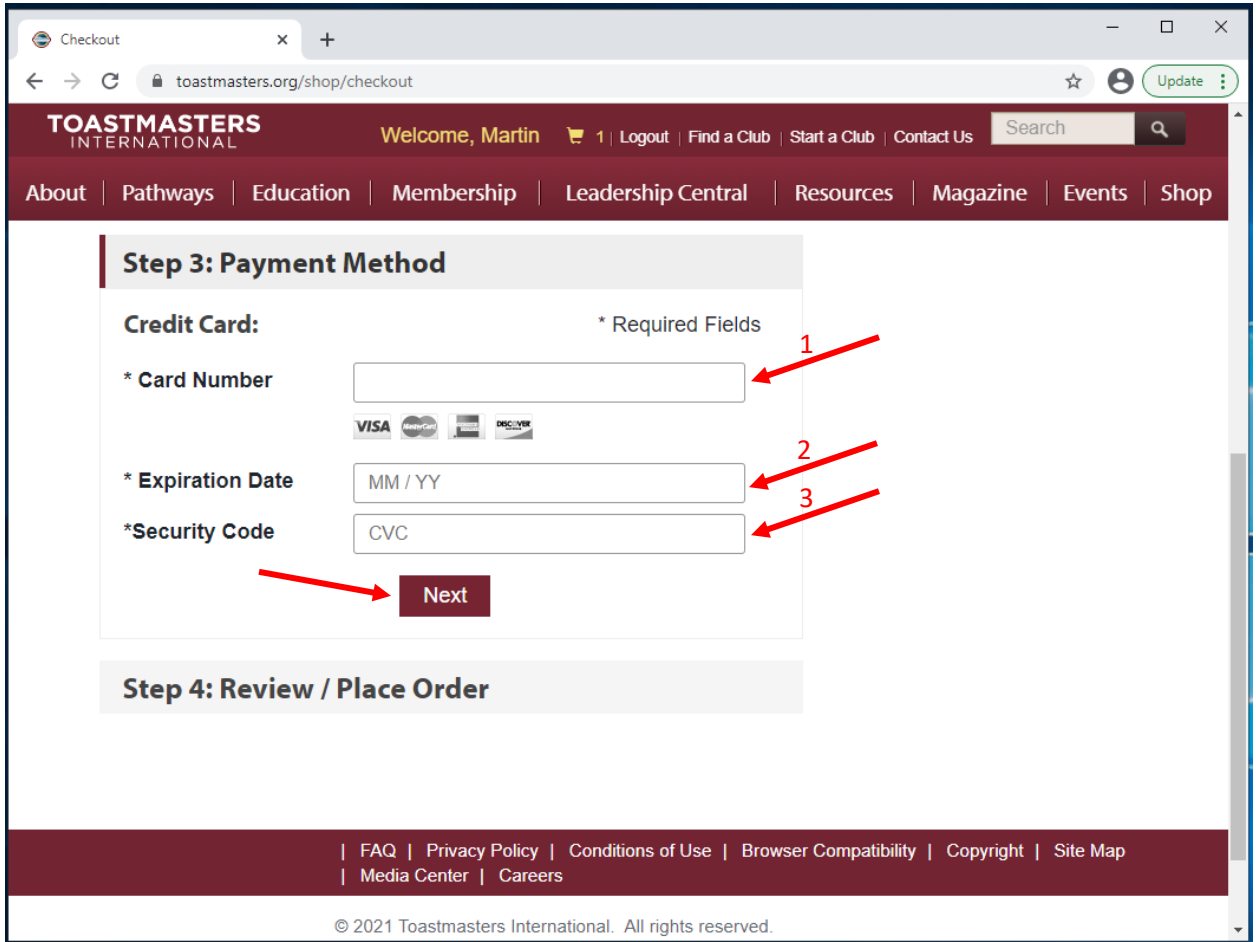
Checkout

toastmasters.org/shop/checkout

Update

TOASTMASTERS INTERNATIONAL

Welcome, Martin 1 | Logout | Find a Club | Start a Club | Contact Us

Search

About | Pathways | Education | Membership | Leadership Central | Resources | Magazine | Events | Shop

Step 3: Payment Method

Credit Card:

* Required Fields

1

* Card Number

VISA MasterCard DISCOVER

2

* Expiration Date

MM / YY

3

*Security Code

CVC

Next

Step 4: Review / Place Order

| FAQ | Privacy Policy | Conditions of Use | Browser Compatibility | Copyright | Site Map | Media Center | Careers

© 2021 Toastmasters International. All rights reserved.